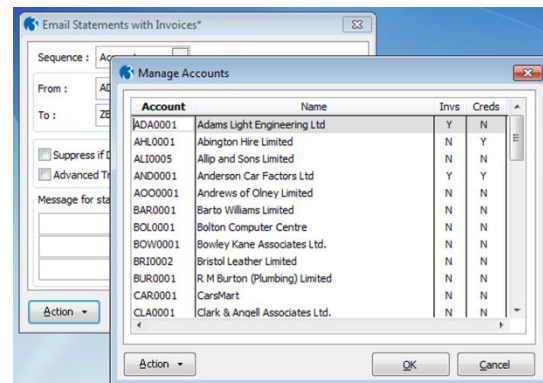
Email Statements with Invoices*

Sequence : Acc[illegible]

From : AD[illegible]

To : ZE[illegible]

Suppress if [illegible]

Advanced Tr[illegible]

Message for sta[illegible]

Action

Manage Accounts

| Account | Name | Invs | Creds |
|---|---|---|---|
| ADA0001 | Adams Light Engineering Ltd | Y | N |
| AHL0001 | Abington Hire Limited | N | Y |
| ALI0005 | Allip and Sons Limited | N | N |
| AND0001 | Anderson Car Factors Ltd | Y | Y |
| AOO0001 | Andrews of Olney Limited | N | N |
| BAR0001 | Barto Williams Limited | N | N |
| BOL0001 | Bolton Computer Centre | N | N |
| BOW0001 | Bowley Kane Associates Ltd. | N | N |
| BRI0002 | Bristol Leather Limited | N | N |
| BUR0001 | R M Burton (Plumbing) Limited | N | N |
| CAR0001 | CarsMart | N | N |
| CLA0001 | Clark & Angell Associates Ltd. | N | N |

Action

OK

Cancel